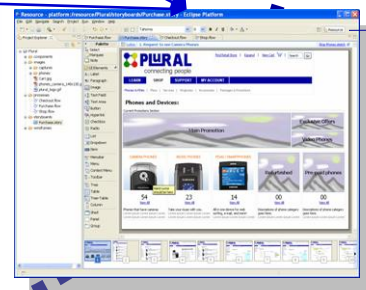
Resource - platform /resource/Plural/storyboards/Purchase.st... - Eclipse Platform

File Edit Navigate Search Project Run Window Help

Project Explorer

Purchase.story

Palette

PLURAL
connecting people

LEARN SHOP SUPPORT MY ACCOUNT

Phones and Devices:

Main Promotion

Exclusive Offers

Video Phones

Refurbished

Pre-paid phones

54

14

00

00

Resource